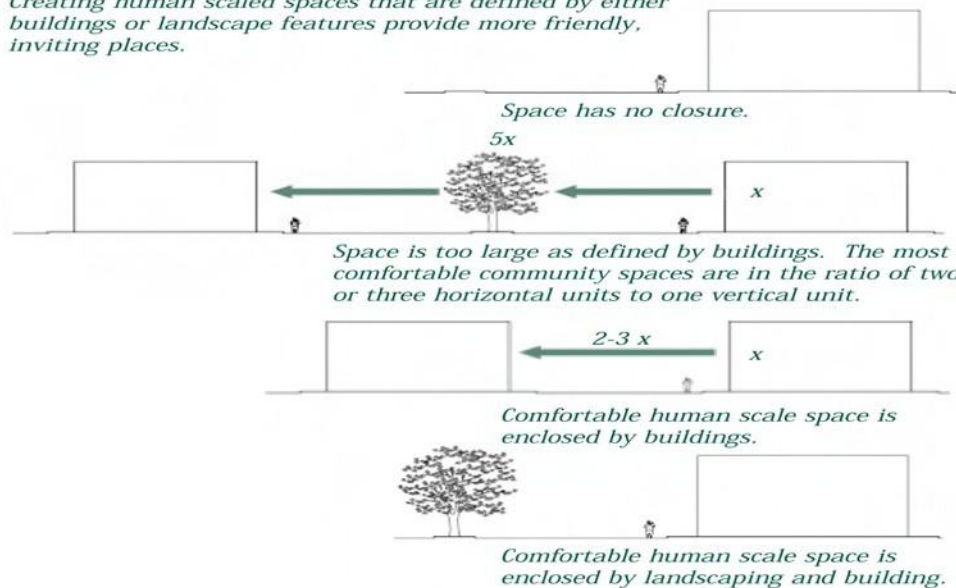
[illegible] human scaled spaces that are defined by either buildings or landscape features provide more friendly, inviting places.

Space has no closure.

5x

x

Space is too large as defined by buildings. The most comfortable community spaces are in the ratio of two or three horizontal units to one vertical unit.

2-3 x

x

Comfortable human scale space is enclosed by buildings.

Comfortable human scale space is enclosed by landscaping and building.